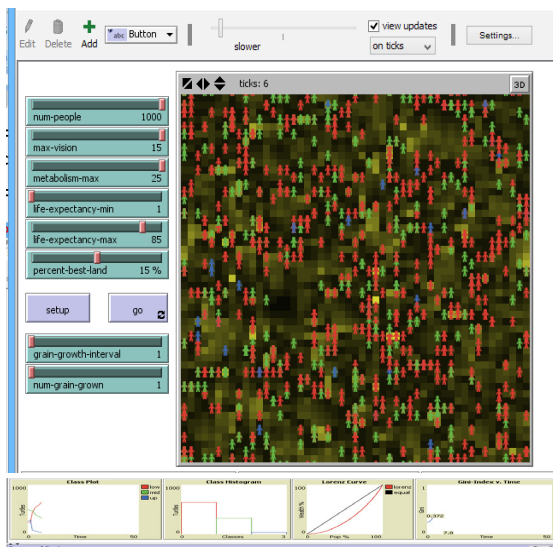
Edit Delete Add

Button

slower

view updates

on ticks

Settings...

ticks: 6

3D

num-people 1000

max-vision 15

metabolism-max 25

life-expectancy-min 1

life-expectancy-max 85

percent-best-land 15 %

setup

go

grain-growth-interval 1

num-grain-grown 1

Class Plot

low
mid
up

Time

Class Histogram

Classes

Lorenz Curve

lorenz
equal

Pop %

Gini-Index v. Time

Time